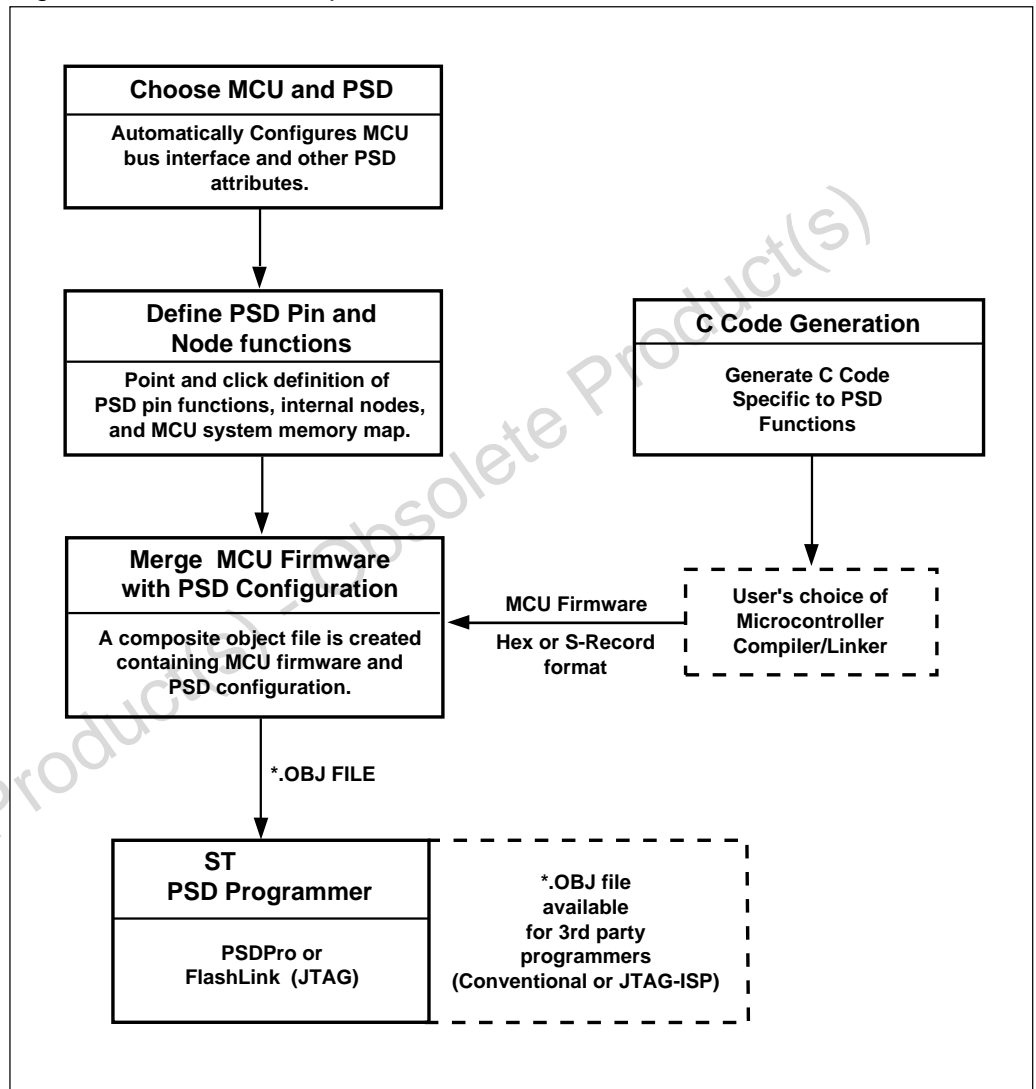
Choose MCU and PSD

Automatically Configures MCU bus interface and other PSD attributes.

Define PSD Pin and Node functions

Point and click definition of PSD pin functions, internal nodes, and MCU system memory map.

C Code Generation

Generate C Code Specific to PSD Functions

Merge MCU Firmware with PSD Configuration

A composite object file is created containing MCU firmware and PSD configuration.

MCU Firmware

Hex or S-Record format

User's choice of Microcontroller Compiler/Linker

*.OBJ FILE

ST PSD Programmer

PSDPro or FlashLink (JTAG)

*.OBJ file available for 3rd party programmers (Conventional or JTAG-ISP)

Obsolete Product(s) - Obsolete Product(s)